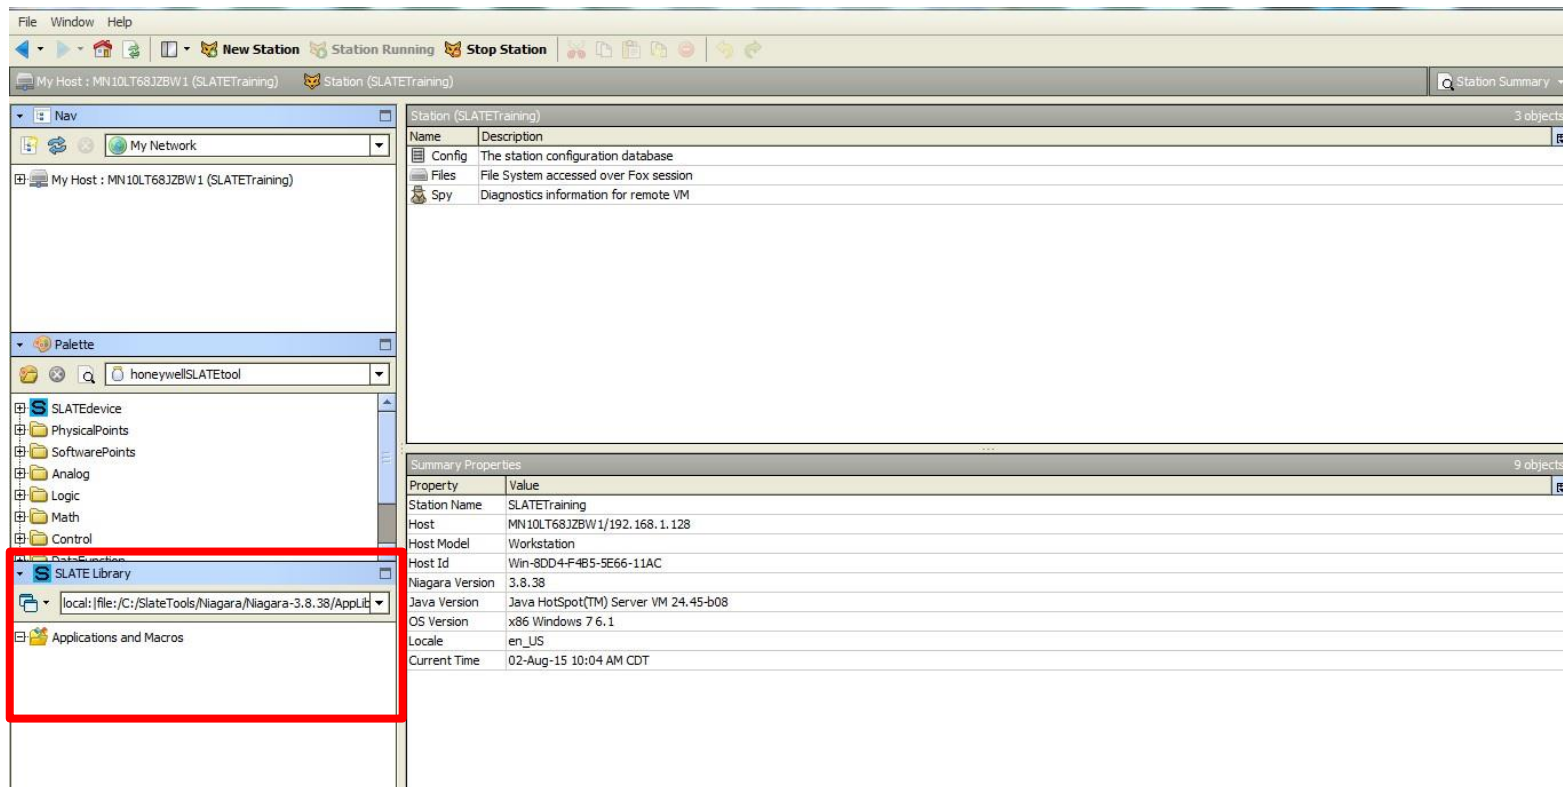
File Window Help

New Station Station Running Stop Station

My Host : MN10LT68JZBW1 (SLATETraining) Station (SLATETraining)

Station Summary

Nav

My Network

My Host : MN10LT68JZBW1 (SLATETraining)

Palette

honeywellSLATEtool

SLATEdevice
PhysicalPoints
SoftwarePoints
Analog
Logic
Math
Control

SLATE Library

local:|file:/C:/SlateTools/Niagara/Niagara-3.8.38/AppLib

Applications and Macros

Station (SLATETraining) 3 objects

| Name | Description |
|---|---|
| Config | The station configuration database |
| Files | File System accessed over Fox session |
| Spy | Diagnostics information for remote VM |

Summary Properties 9 objects

| Property | Value |
|---|---|
| Station Name | SLATETraining |
| Host | MN10LT68JZBW1/192.168.1.128 |
| Host Model | Workstation |
| Host Id | Win-8DD4-F4B5-5E66-11AC |
| Niagara Version | 3.8.38 |
| Java Version | Java HotSpot(TM) Server VM 24.45-b08 |
| OS Version | x86 Windows 7 6.1 |
| Locale | en_US |
| Current Time | 02-Aug-15 10:04 AM CDT |